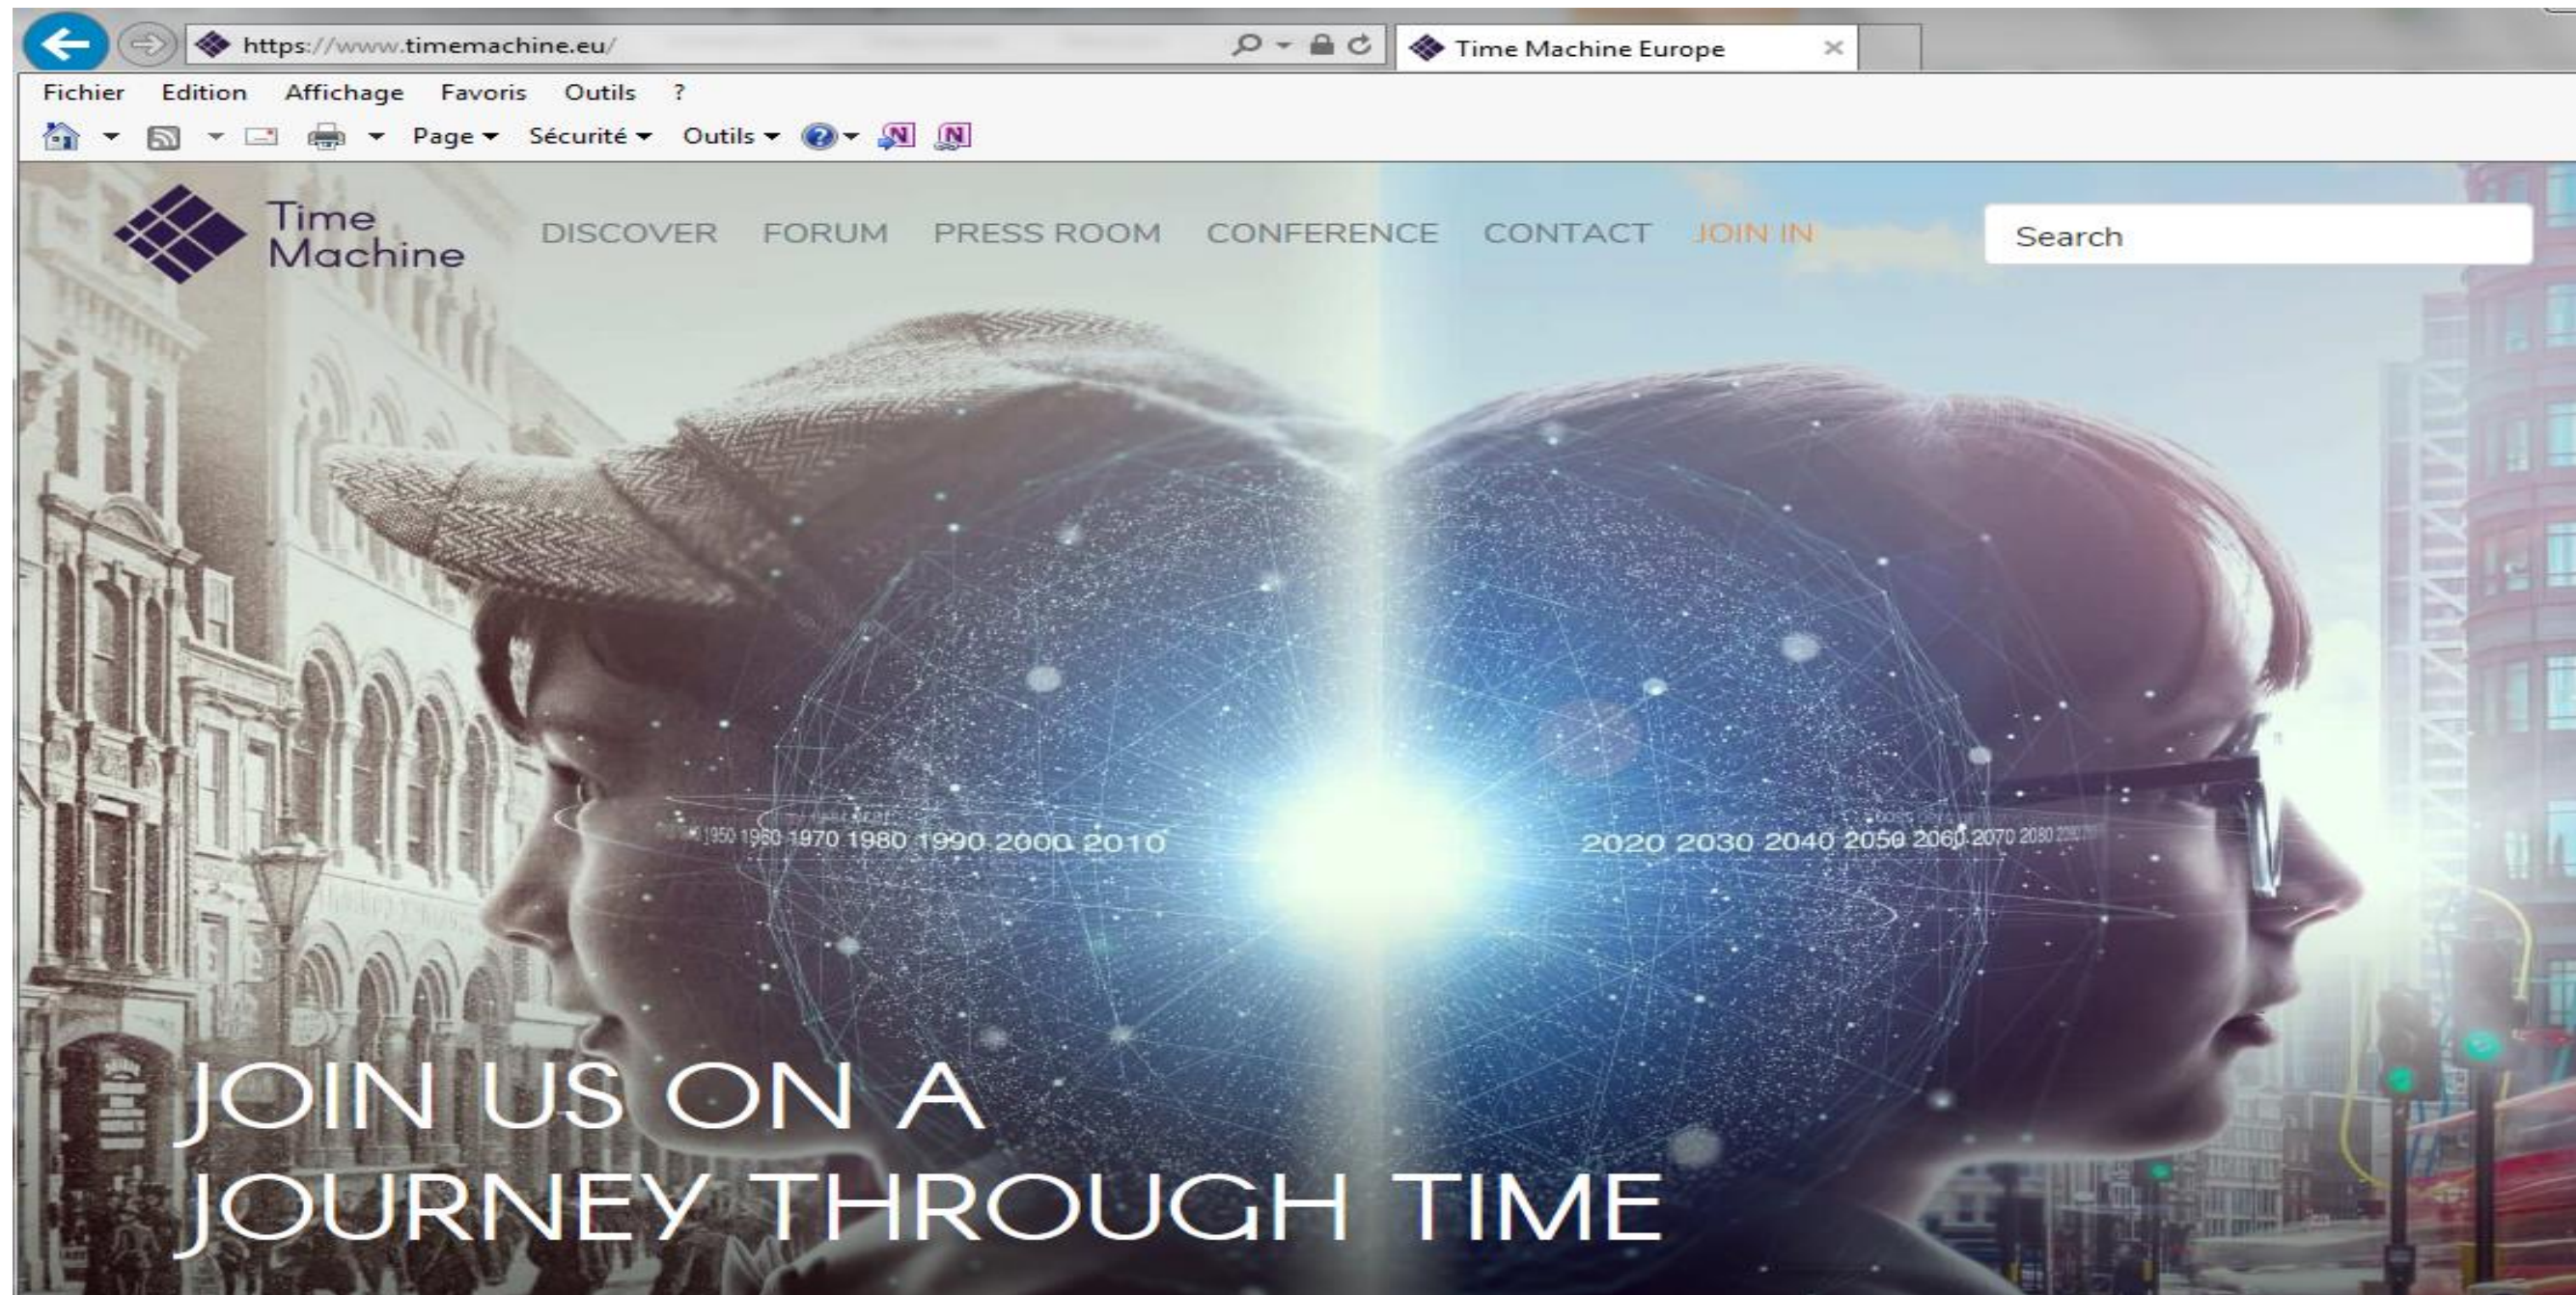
https://www.timemachine.eu/

Time Machine Europe

Fichier Edition Affichage Favoris Outils ?

Page Sécurité Outils

Time Machine

DISCOVER FORUM PRESS ROOM CONFERENCE CONTACT JOIN IN

Search

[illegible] 1950 1960 1970 1980 1990 2000 2010

2020 2030 2040 2050 2060 2070 2080 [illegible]

JOIN US ON A JOURNEY THROUGH TIME